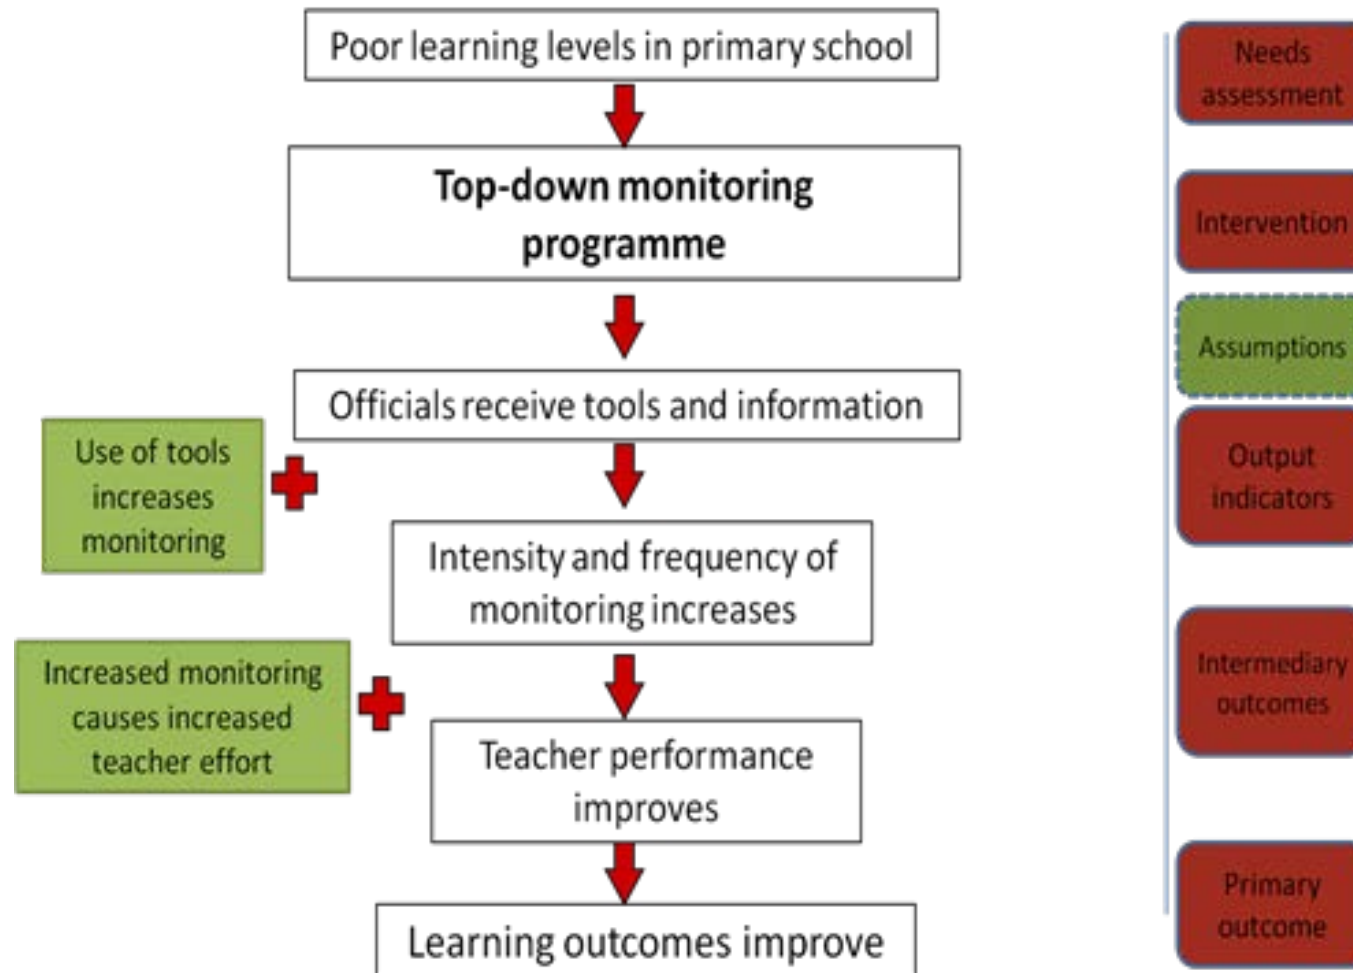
Poor learning levels in primary school

Top-down monitoring programme

Officials receive tools and information

Use of tools increases monitoring

Intensity and frequency of monitoring increases

Increased monitoring causes increased teacher effort

Teacher performance improves

Learning outcomes improve

Needs assessment

Intervention

Assumptions

Output indicators

Intermediary outcomes

Primary outcome